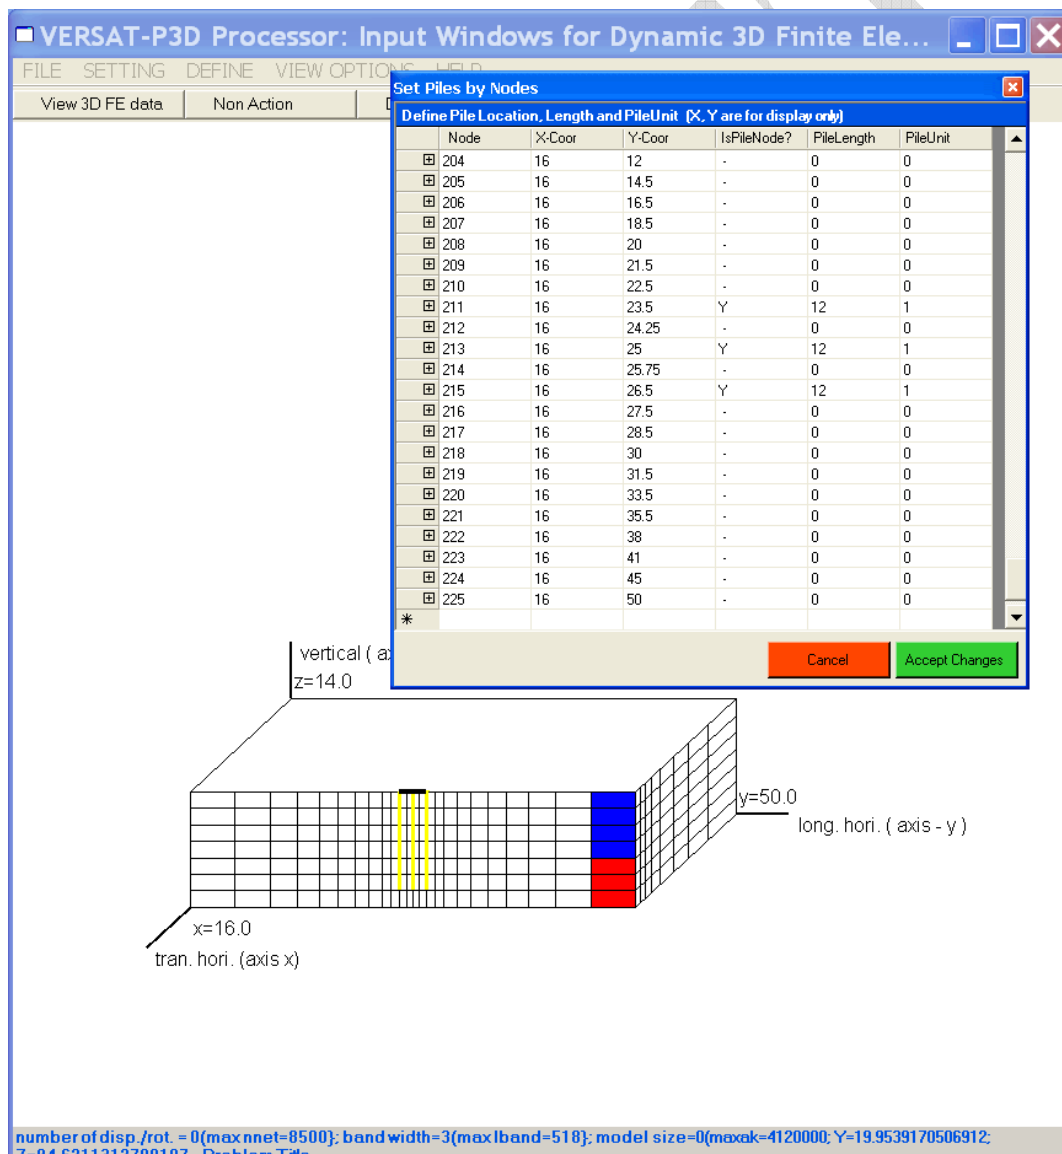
VERSAT-P3D Processor: Input Windows for Dynamic 3D Finite Ele...

FILE SETTING DEFINE VIEW OPTIONS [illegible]

View 3D FE data | Non Action | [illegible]

Set Piles by Nodes

Define Pile Location, Length and PileUnit (X, Y are for display only)

| | Node | X-Coor | Y-Coor | IsPileNode? | PileLength | PileUnit |
|---|---|---|---|---|---|---|
| ⊞ | 204 | 16 | 12 | - | 0 | 0 |
| ⊞ | 205 | 16 | 14.5 | - | 0 | 0 |
| ⊞ | 206 | 16 | 16.5 | - | 0 | 0 |
| ⊞ | 207 | 16 | 18.5 | - | 0 | 0 |
| ⊞ | 208 | 16 | 20 | - | 0 | 0 |
| ⊞ | 209 | 16 | 21.5 | - | 0 | 0 |
| ⊞ | 210 | 16 | 22.5 | - | 0 | 0 |
| ⊞ | 211 | 16 | 23.5 | Y | 12 | 1 |
| ⊞ | 212 | 16 | 24.25 | - | 0 | 0 |
| ⊞ | 213 | 16 | 25 | Y | 12 | 1 |
| ⊞ | 214 | 16 | 25.75 | - | 0 | 0 |
| ⊞ | 215 | 16 | 26.5 | Y | 12 | 1 |
| ⊞ | 216 | 16 | 27.5 | - | 0 | 0 |
| ⊞ | 217 | 16 | 28.5 | - | 0 | 0 |
| ⊞ | 218 | 16 | 30 | - | 0 | 0 |
| ⊞ | 219 | 16 | 31.5 | - | 0 | 0 |
| ⊞ | 220 | 16 | 33.5 | - | 0 | 0 |
| ⊞ | 221 | 16 | 35.5 | - | 0 | 0 |
| ⊞ | 222 | 16 | 38 | - | 0 | 0 |
| ⊞ | 223 | 16 | 41 | - | 0 | 0 |
| ⊞ | 224 | 16 | 45 | - | 0 | 0 |
| ⊞ | 225 | 16 | 50 | - | 0 | 0 |
| * | | | | | | |

Cancel | Accept Changes

vertical ( a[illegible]
z=14.0
y=50.0
long. hori. ( axis - y )
x=16.0
tran. hori. (axis x)

number of disp./rot. = 0(max nnet=8500}; band width=3(max lband=518}; model size=0(maxak=4120000; Y=19.9539170506912; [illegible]